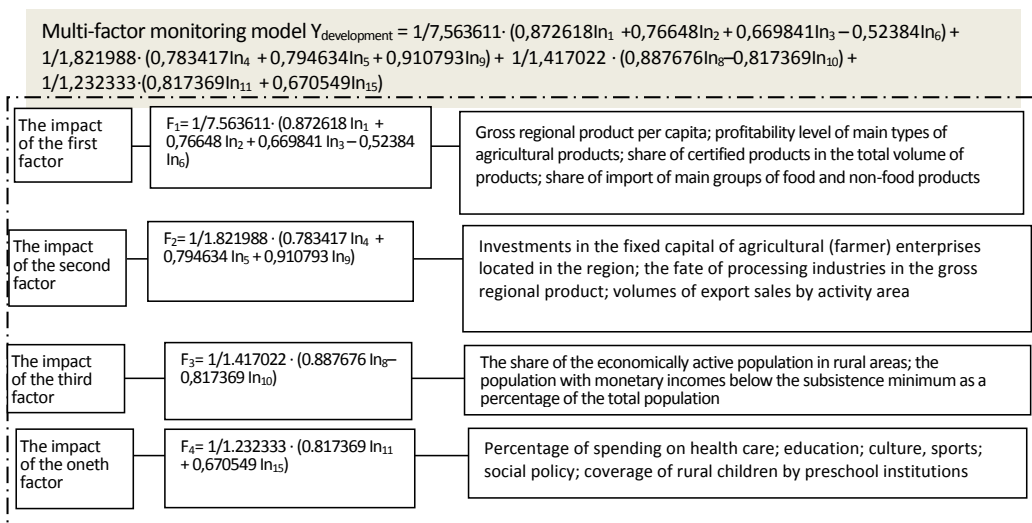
Multi-factor monitoring model $Y_{development} = 1/7{,}563611 \cdot (0{,}872618In_1 + 0{,}76648In_2 + 0{,}669841In_3 – 0{,}52384In_6) + 1/1{,}821988 \cdot (0{,}783417In_4 + 0{,}794634In_5 + 0{,}910793In_9) + 1/1{,}417022 \cdot (0{,}887676In_8 – 0{,}817369In_{10}) + 1/1{,}232333 \cdot (0{,}817369In_{11} + 0{,}670549In_{15})$

The impact of the first factor

$F_1 = 1/7.563611 \cdot (0.872618\ In_1 + 0{,}76648\ In_2 + 0{,}669841\ In_3 – 0{,}52384\ In_6)$

Gross regional product per capita; profitability level of main types of agricultural products; share of certified products in the total volume of products; share of import of main groups of food and non-food products

The impact of the second factor

$F_2 = 1/1.821988 \cdot (0.783417\ In_4 + 0{,}794634\ In_5 + 0{,}910793\ In_9)$

Investments in the fixed capital of agricultural (farmer) enterprises located in the region; the fate of processing industries in the gross regional product; volumes of export sales by activity area

The impact of the third factor

$F_3 = 1/1.417022 \cdot (0.887676\ In_8 – 0{,}817369\ In_{10})$

The share of the economically active population in rural areas; the population with monetary incomes below the subsistence minimum as a percentage of the total population

The impact of the oneth factor

$F_4 = 1/1.232333 \cdot (0.817369\ In_{11} + 0{,}670549\ In_{15})$

Percentage of spending on health care; education; culture, sports; social policy; coverage of rural children by preschool institutions